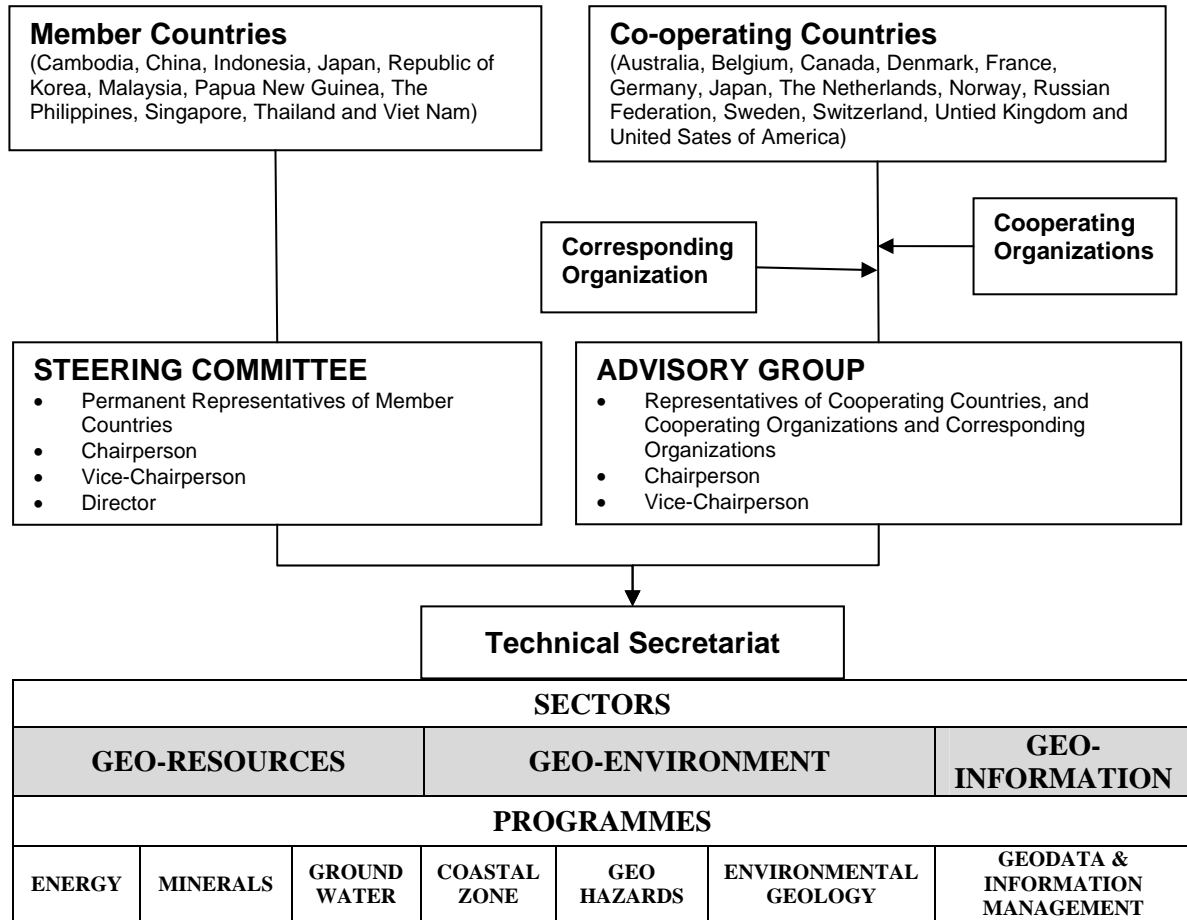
**Member Countries**
(Cambodia, China, Indonesia, Japan, Republic of Korea, Malaysia, Papua New Guinea, The Philippines, Singapore, Thailand and Viet Nam)

**Co-operating Countries**
(Australia, Belgium, Canada, Denmark, France, Germany, Japan, The Netherlands, Norway, Russian Federation, Sweden, Switzerland, Untied Kingdom and United Sates of America)

**Corresponding Organization**

**Cooperating Organizations**

**STEERING COMMITTEE**
- Permanent Representatives of Member Countries
- Chairperson
- Vice-Chairperson
- Director

**ADVISORY GROUP**
- Representatives of Cooperating Countries, and Cooperating Organizations and Corresponding Organizations
- Chairperson
- Vice-Chairperson

**Technical Secretariat**

| SECTORS | | | | | | |
|---|---|---|---|---|---|---|
| GEO-RESOURCES | | | GEO-ENVIRONMENT | | | GEO-INFORMATION |
| PROGRAMMES | | | | | | |
| ENERGY | MINERALS | GROUND WATER | COASTAL ZONE | GEO HAZARDS | ENVIRONMENTAL GEOLOGY | GEODATA & INFORMATION MANAGEMENT |